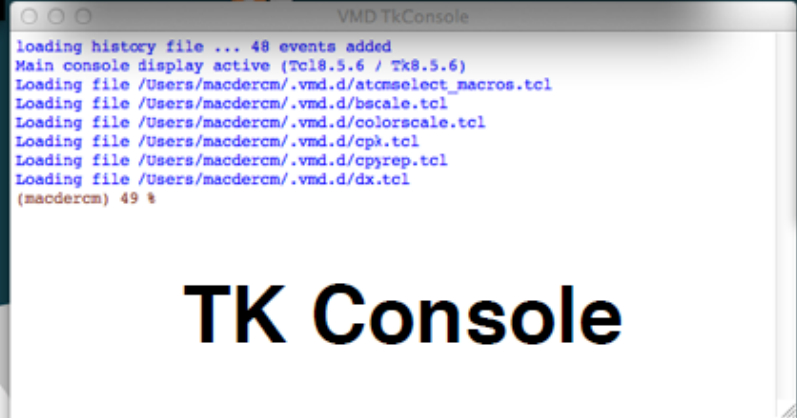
VMD TkConsole

loading history file ... 48 events added
Main console display active (Tcl8.5.6 / Tk8.5.6)
Loading file /Users/macdercm/.vmd.d/atomselect_macros.tcl
Loading file /Users/macdercm/.vmd.d/bscale.tcl
Loading file /Users/macdercm/.vmd.d/colorscale.tcl
Loading file /Users/macdercm/.vmd.d/cpk.tcl
Loading file /Users/macdercm/.vmd.d/cpyrep.tcl
Loading file /Users/macdercm/.vmd.d/dx.tcl
(macdercm) 49 %

TK Console